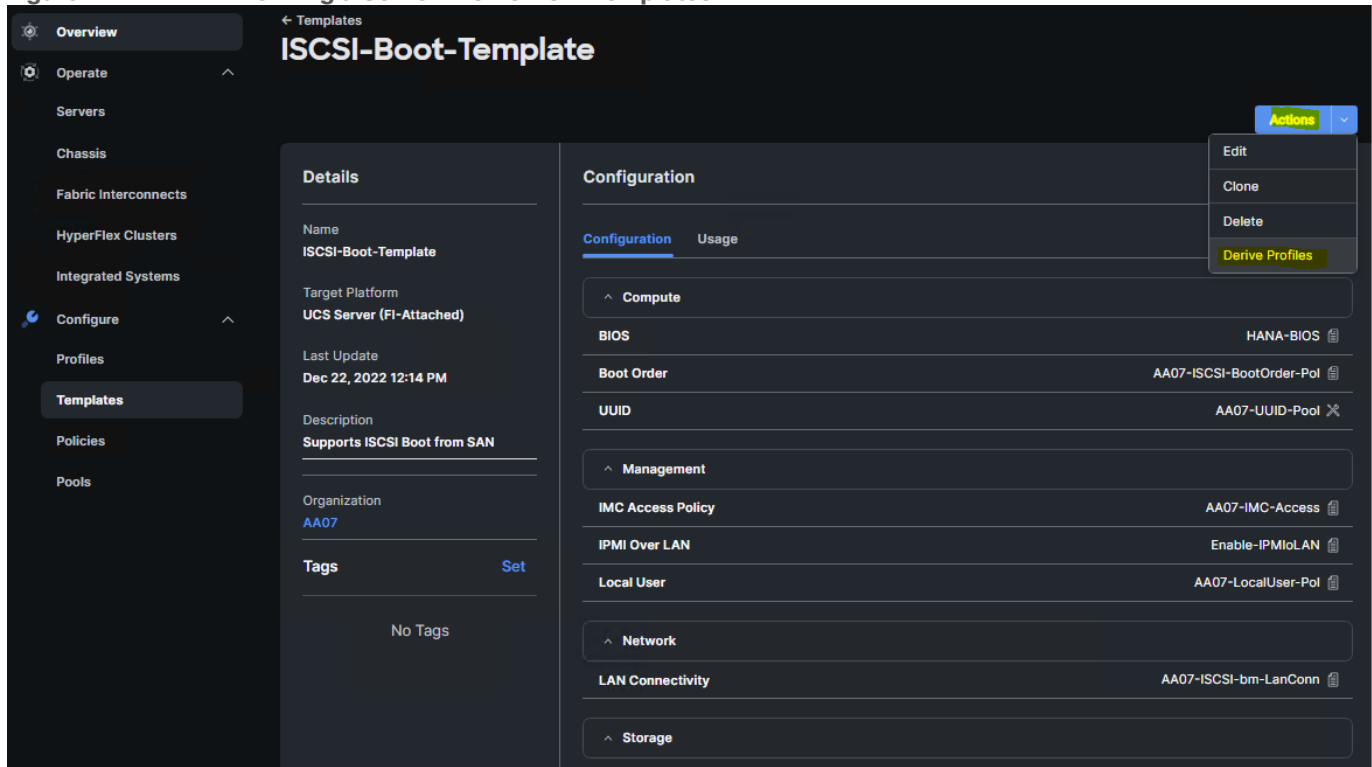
Overview
Operate
Servers
Chassis
Fabric Interconnects
HyperFlex Clusters
Integrated Systems
Configure
Profiles
Templates
Policies
Pools

← Templates
ISCSI-Boot-Template

Actions
Edit
Clone
Delete
Derive Profiles

Details
Name
ISCSI-Boot-Template
Target Platform
UCS Server (FI-Attached)
Last Update
Dec 22, 2022 12:14 PM
Description
Supports ISCSI Boot from SAN
Organization
AA07
Tags Set
No Tags

Configuration
Configuration Usage
Compute
| | |
|---|---|
| BIOS | HANA-BIOS |
| Boot Order | AA07-ISCSI-BootOrder-Pol |
| UUID | AA07-UUID-Pool |

Management
| | |
|---|---|
| IMC Access Policy | AA07-IMC-Access |
| IPMI Over LAN | Enable-IPMIoLAN |
| Local User | AA07-LocalUser-Pol |

Network
| | |
|---|---|
| LAN Connectivity | AA07-ISCSI-bm-LanConn |

Storage